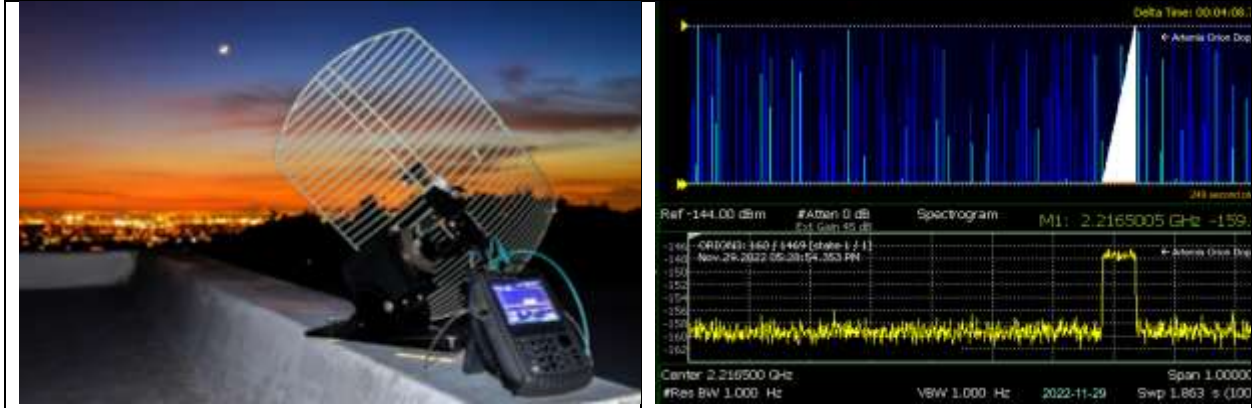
Delta Time: 00:04:08.

← Artemis Orion Dop

249 seconds

Ref -144.00 dBm

#Atten 0 dB

Ext Gain 45 dB

Spectrogram

M1: 2.2165005 GHz -159.

ORION3: 160 / 1469 [state 1 / 1]

Nov.29.2022 05:20:54.353 PM

← Artemis Orion Dop

-146

-148

-150

-152

-154

-156

-158

-160

-162

Center 2.216500 GHz

Span 1.00000

#Res BW 1.000 Hz

VBW 1.000 Hz

2022-11-29

Swp 1.863 s (100